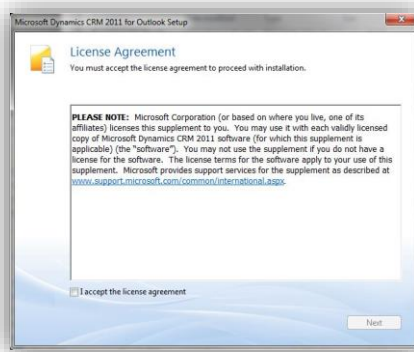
Microsoft Dynamics CRM 2011 for Outlook Setup

License Agreement
You must accept the license agreement to proceed with installation.

PLEASE NOTE: Microsoft Corporation (or based on where you live, one of its affiliates) licenses this supplement to you. You may use it with each validly licensed copy of Microsoft Dynamics CRM 2011 software (for which this supplement is applicable) (the "software"). You may not use the supplement if you do not have a license for the software. The license terms for the software apply to your use of this supplement. Microsoft provides support services for the supplement as described at www.support.microsoft.com/common/international.aspx.

I accept the license agreement

Next